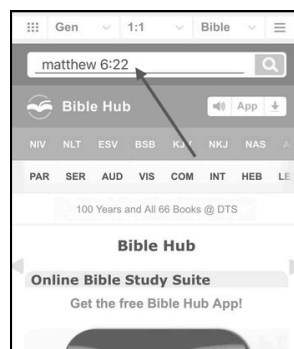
Gen 1:1 Bible

matthew 6:22

Bible Hub

App

NIV NLT ESV BSB KJV NKJ NAS

PAR SER AUD VIS COM INT HEB LE

100 Years and All 66 Books @ DTS

Bible Hub

Online Bible Study Suite

Get the free Bible Hub App!